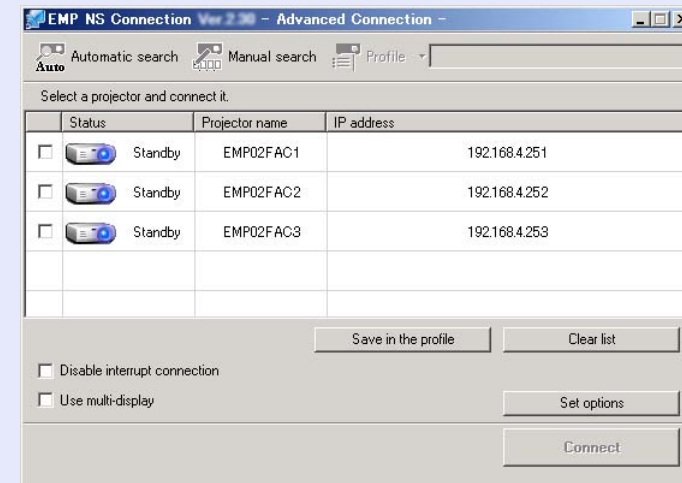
EMP NS Connection Ver.2.30 - Advanced Connection -

Auto Automatic search Manual search Profile

Select a projector and connect it.

| | Status | Projector name | IP address |
|---|---|---|---|
| | Standby | EMP02FAC1 | 192.168.4.251 |
| | Standby | EMP02FAC2 | 192.168.4.252 |
| | Standby | EMP02FAC3 | 192.168.4.253 |

Save in the profile
Clear list

Disable interrupt connection

Use multi-display

Set options

Connect